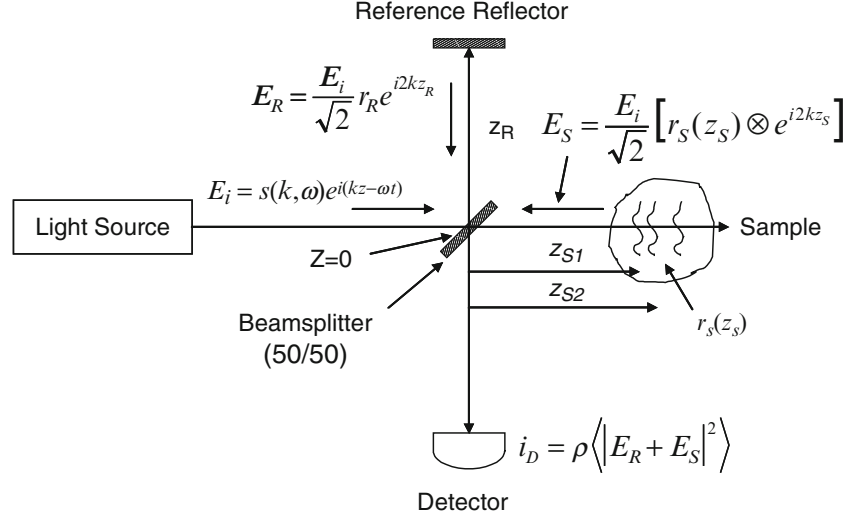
Reference Reflector

$E_R = \frac{E_i}{\sqrt{2}} r_R e^{i2kz_R}$

$z_R$

$E_S = \frac{E_i}{\sqrt{2}} \left[ r_S(z_S) \otimes e^{i2kz_S} \right]$

$E_i = s(k,\omega) e^{i(kz-\omega t)}$

Light Source

Sample

Z=0

$z_{S1}$

$z_{S2}$

Beamsplitter (50/50)

$r_s(z_s)$

$i_D = \rho \left\langle \left| E_R + E_S \right|^2 \right\rangle$

Detector